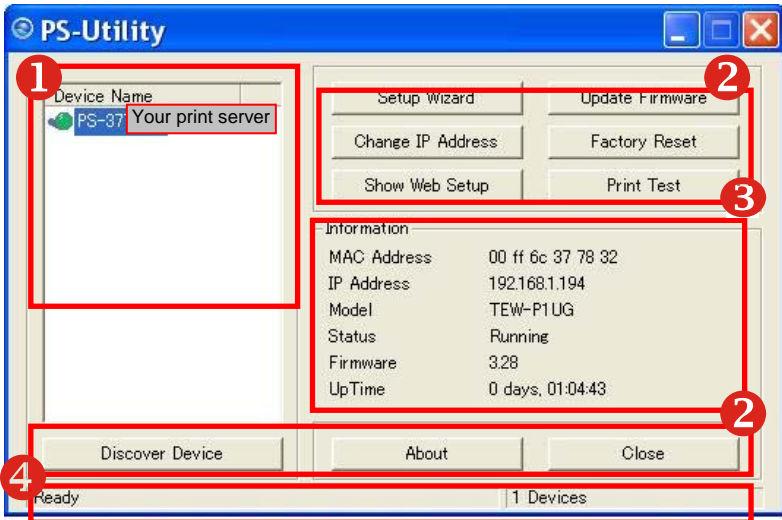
PS-Utility

1

Device Name

PS-37 Your print server

2

Setup Wizard

Update Firmware

Change IP Address

Factory Reset

Show Web Setup

Print Test

3

Information

| MAC Address | 00 ff 6c 37 78 32 |
|---|---|
| IP Address | 192.168.1.194 |
| Model | TEW-P1UG |
| Status | Running |
| Firmware | 3.28 |
| UpTime | 0 days, 01:04:43 |

2

Discover Device

About

Close

4

Ready

1 Devices